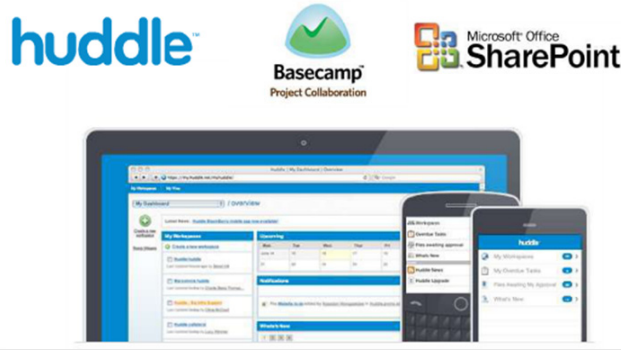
huddle™

Basecamp
Project Collaboration

Microsoft® Office
SharePoint

huddle | My Dashboard | Overview

My Dashboard / overview

My Workspaces

Upcoming

Notifications

What's New

Workspaces
Overdue Tasks
Files awaiting approval
Whats New
Huddle News
Huddle Upgrade

huddle
My Workspaces
My Overdue Tasks
Files Awaiting My Approval
What's New